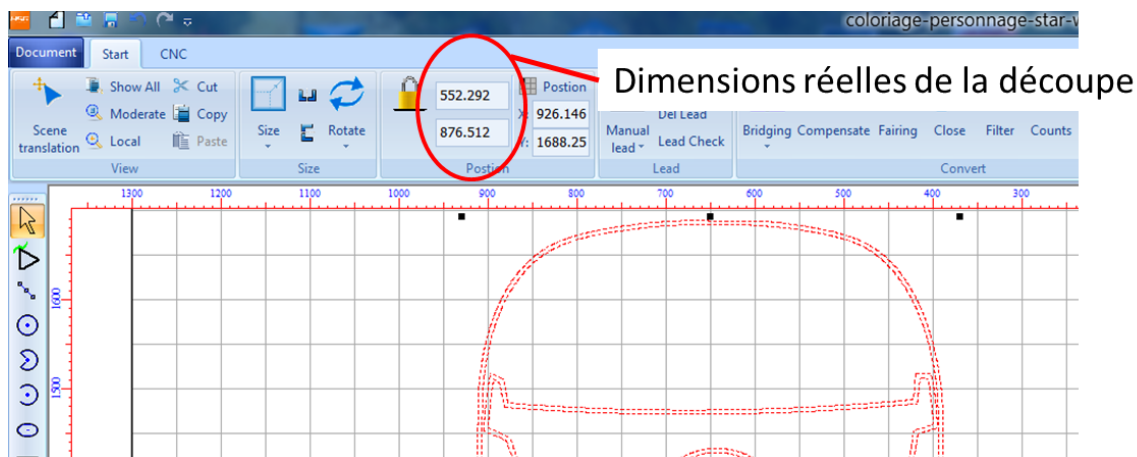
coloriage-personnage-star-w

Document
Start
CNC

Scene translation
Show All
Moderate
Local
Cut
Copy
Paste
View

Size
Rotate
Size

552.292
876.512
Postion
Postion
X: 926.146
Y: 1688.25
Postion

Manual lead
Del Lead
Lead Check
Lead

Bridging
Compensate
Fairing
Close
Filter
Counts
Convert

Dimensions réelles de la découpe

1300
1200
1100
1000
900
800
700
600
500
400
300
1600
1500